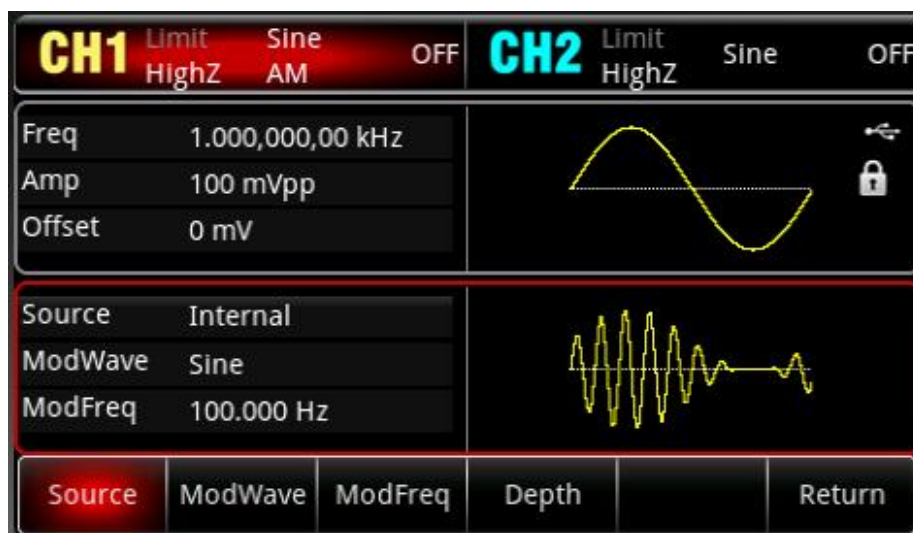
CH1 Limit HighZ Sine AM OFF CH2 Limit HighZ Sine OFF

| Freq | 1.000,000,00 kHz |
|---|---|
| Amp | 100 mVpp |
| Offset | 0 mV |

| Source | Internal |
|---|---|
| ModWave | Sine |
| ModFreq | 100.000 Hz |

Source ModWave ModFreq Depth Return